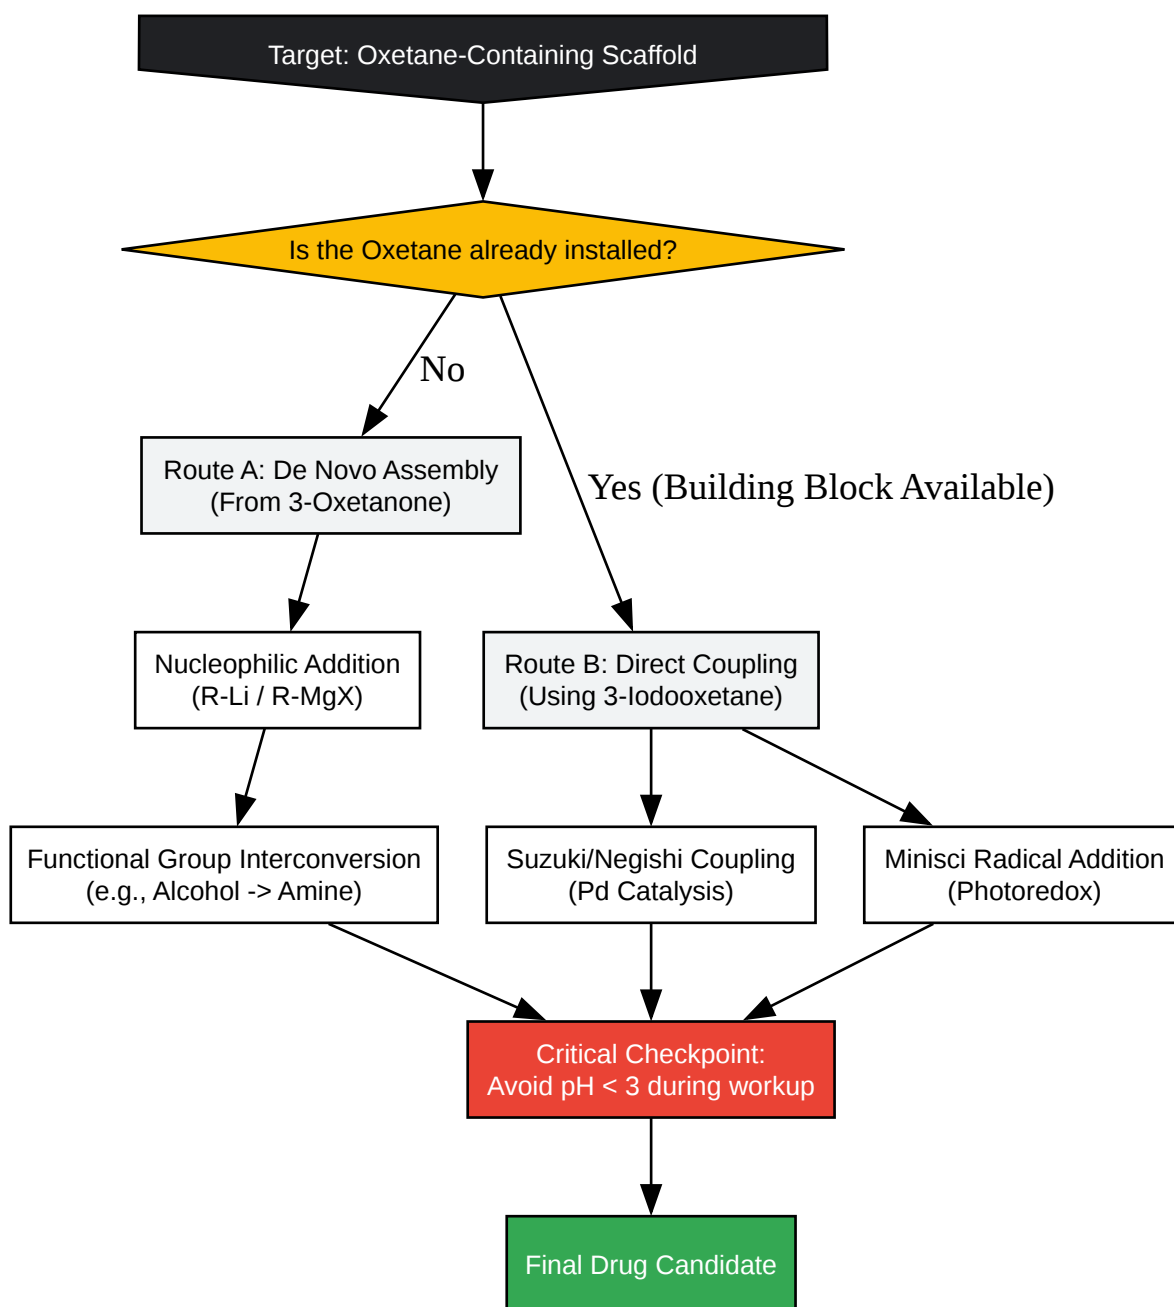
Target: Oxetane-Containing Scaffold

Is the Oxetane already installed?

No

Yes (Building Block Available)

Route A: De Novo Assembly
(From 3-Oxetanone)

Nucleophilic Addition
(R-Li / R-MgX)

Functional Group Interconversion
(e.g., Alcohol -> Amine)

Route B: Direct Coupling
(Using 3-Iodooxetane)

Suzuki/Negishi Coupling
(Pd Catalysis)

Minisci Radical Addition
(Photoredox)

Critical Checkpoint:
Avoid pH < 3 during workup

Final Drug Candidate